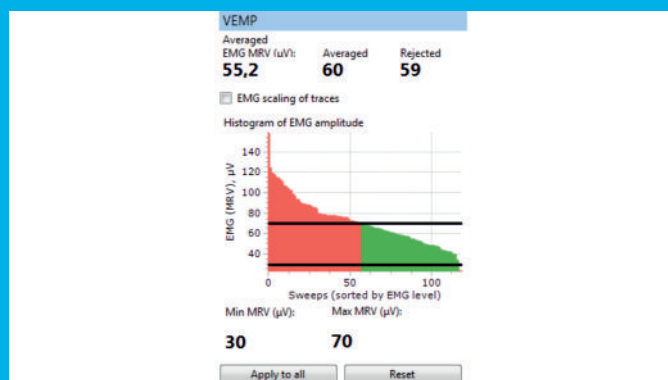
VEMP

Averaged EMG MRV (µV):
55,2

Averaged
60

Rejected
59

EMG scaling of traces

Histogram of EMG amplitude

140
120
100
80
60
40

EMG (MRV), µV

0
50
100

Sweeps (sorted by EMG level)

Min MRV (µV):
30

Max MRV (µV):
70

Apply to all

Reset